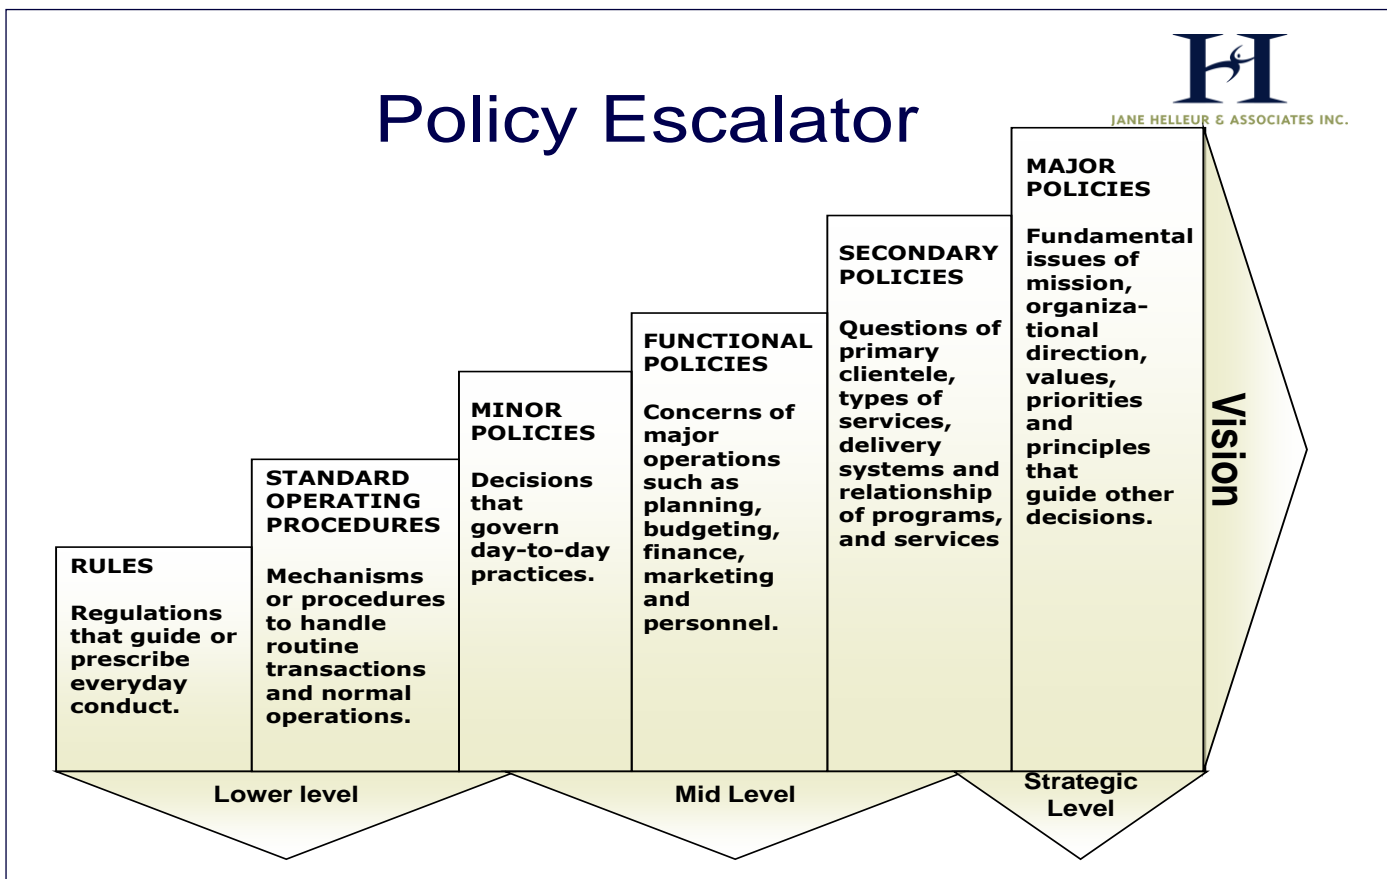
Policy Escalator

JH
JANE HELLEUR & ASSOCIATES INC.

RULES

Regulations that guide or prescribe everyday conduct.

STANDARD OPERATING PROCEDURES

Mechanisms or procedures to handle routine transactions and normal operations.

MINOR POLICIES

Decisions that govern day-to-day practices.

FUNCTIONAL POLICIES

Concerns of major operations such as planning, budgeting, finance, marketing and personnel.

SECONDARY POLICIES

Questions of primary clientele, types of services, delivery systems and relationship of programs, and services

MAJOR POLICIES

Fundamental issues of mission, organizational direction, values, priorities and principles that guide other decisions.

Vision

Lower level

Mid Level

Strategic Level